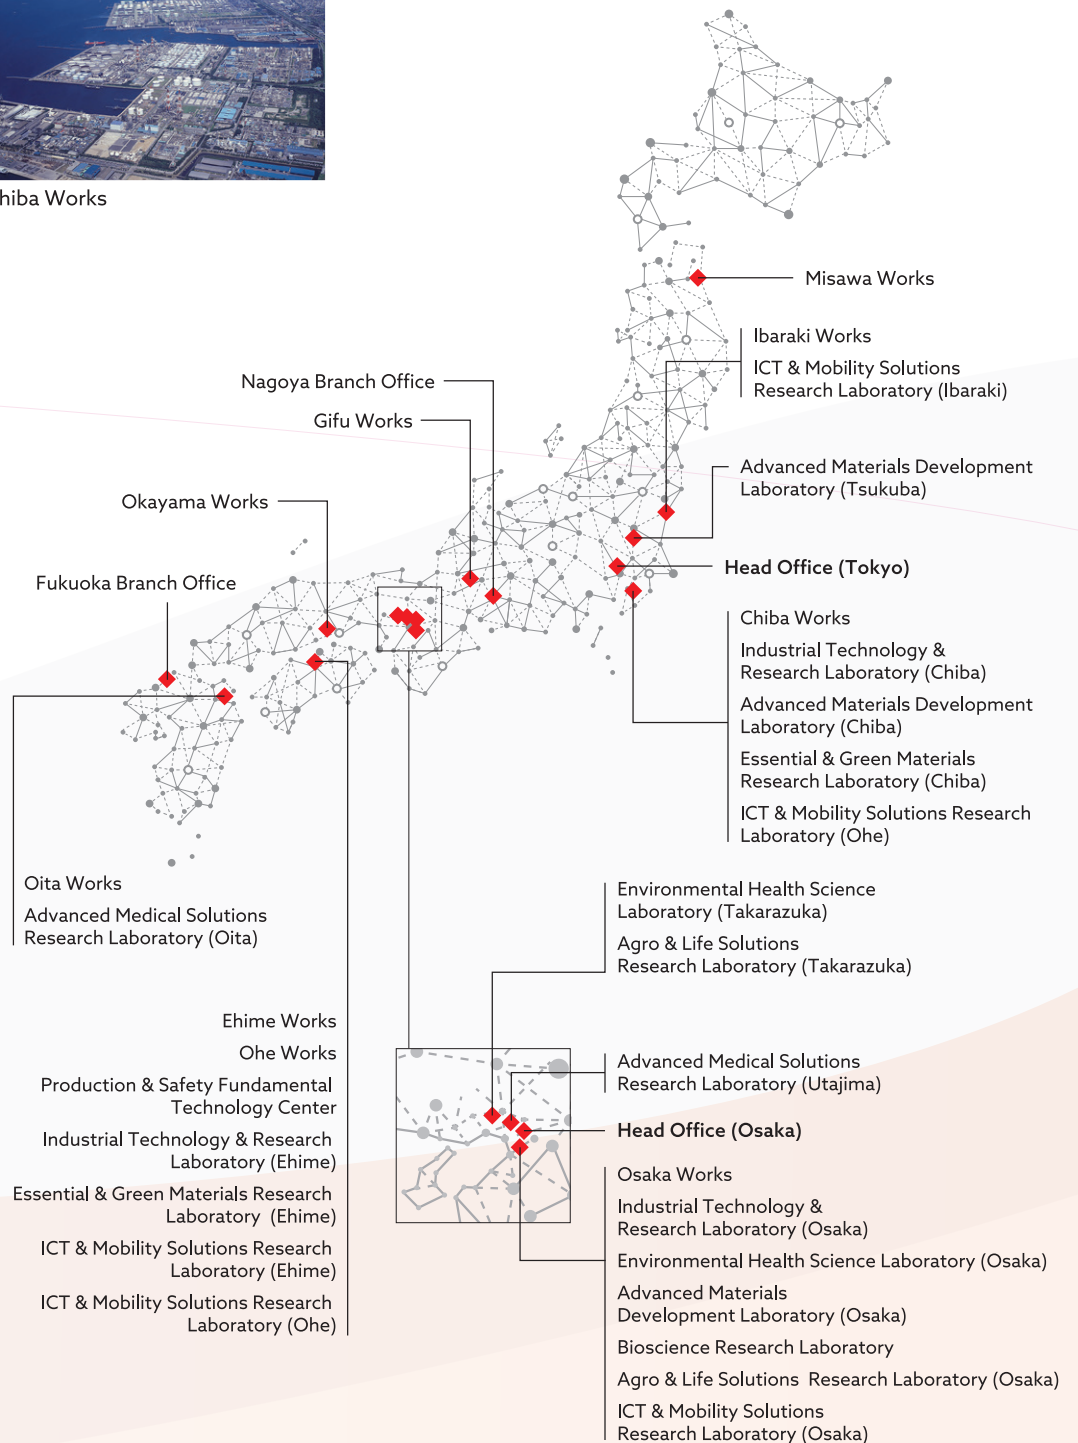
hiba Works

Misawa Works

Ibaraki Works

ICT & Mobility Solutions Research Laboratory (Ibaraki)

Nagoya Branch Office

Gifu Works

Okayama Works

Advanced Materials Development Laboratory (Tsukuba)

Fukuoka Branch Office

Head Office (Tokyo)

Chiba Works

Industrial Technology & Research Laboratory (Chiba)

Advanced Materials Development Laboratory (Chiba)

Essential & Green Materials Research Laboratory (Chiba)

ICT & Mobility Solutions Research Laboratory (Ohe)

Oita Works

Advanced Medical Solutions Research Laboratory (Oita)

Environmental Health Science Laboratory (Takarazuka)

Agro & Life Solutions Research Laboratory (Takarazuka)

Ehime Works

Ohe Works

Production & Safety Fundamental Technology Center

Industrial Technology & Research Laboratory (Ehime)

Essential & Green Materials Research Laboratory (Ehime)

ICT & Mobility Solutions Research Laboratory (Ehime)

ICT & Mobility Solutions Research Laboratory (Ohe)

Advanced Medical Solutions Research Laboratory (Utajima)

Head Office (Osaka)

Osaka Works

Industrial Technology & Research Laboratory (Osaka)

Environmental Health Science Laboratory (Osaka)

Advanced Materials Development Laboratory (Osaka)

Bioscience Research Laboratory

Agro & Life Solutions Research Laboratory (Osaka)

ICT & Mobility Solutions Research Laboratory (Osaka)